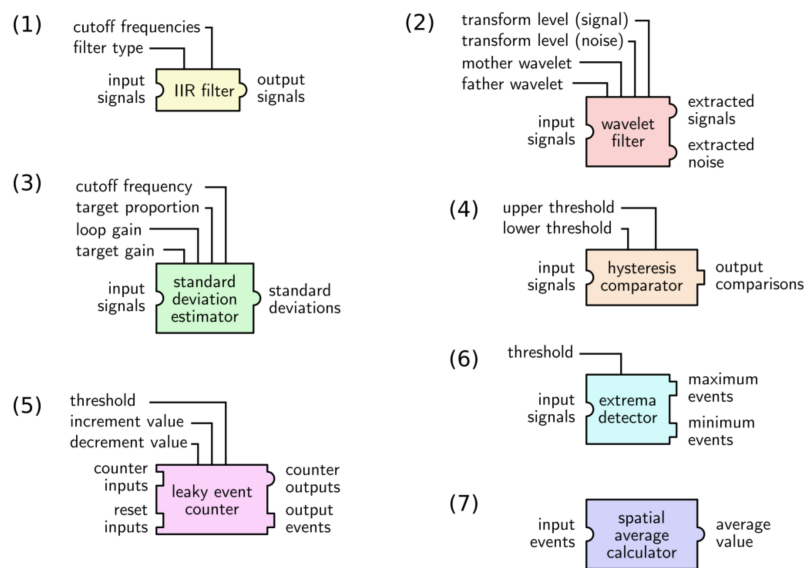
(1)

cutoff frequencies
filter type

input signals

IIR filter

output signals

(2)

transform level (signal)
transform level (noise)
mother wavelet
father wavelet

input signals

wavelet filter

extracted signals

extracted noise

(3)

cutoff frequency
target proportion
loop gain
target gain

input signals

standard deviation estimator

standard deviations

(4)

upper threshold
lower threshold

input signals

hysteresis comparator

output comparisons

(5)

threshold
increment value
decrement value

counter inputs

reset inputs

leaky event counter

counter outputs

output events

(6)

threshold

input signals

extrema detector

maximum events

minimum events

(7)

input events

spatial average calculator

average value